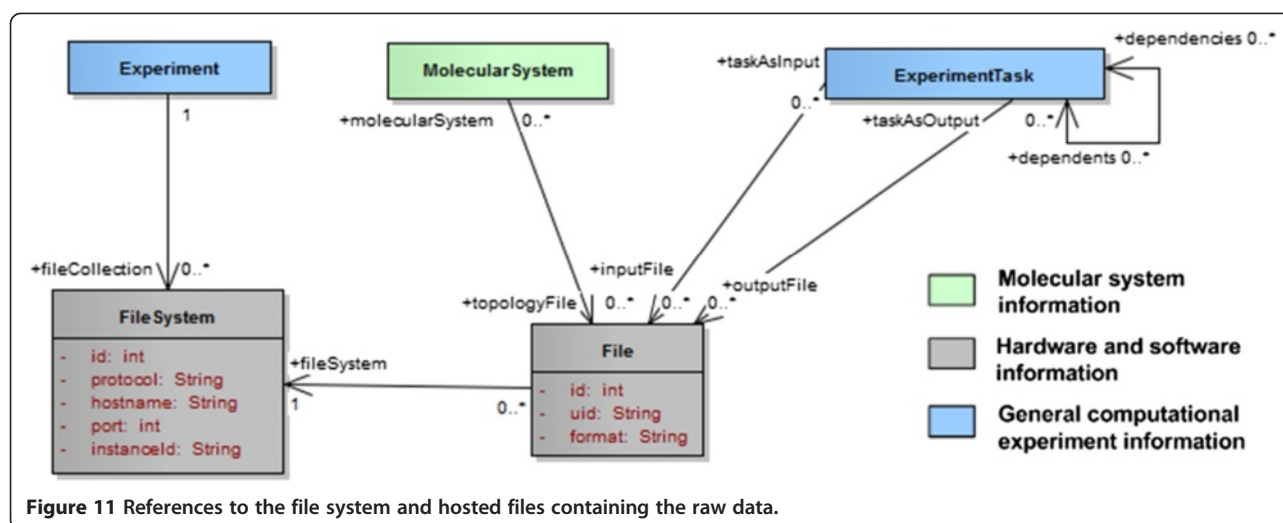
Experiment

1

MolecularSystem

+molecularSystem 0..*

+taskAsInput

0..*

ExperimentTask

+taskAsOutput

+dependencies 0..*

0..*

+dependents 0..*

+fileCollection 0..*

FileSystem

- id: int
- protocol: String
- hostname: String
- port: int
- instanceId: String

+fileSystem

1

0..*

+inputFile

+topologyFile 0..* 0..* 0..*

+outputFile

File

- id: int
- uid: String
- format: String

Molecular system information

Hardware and software information

General computational experiment information

**Figure 11** References to the file system and hosted files containing the raw data.